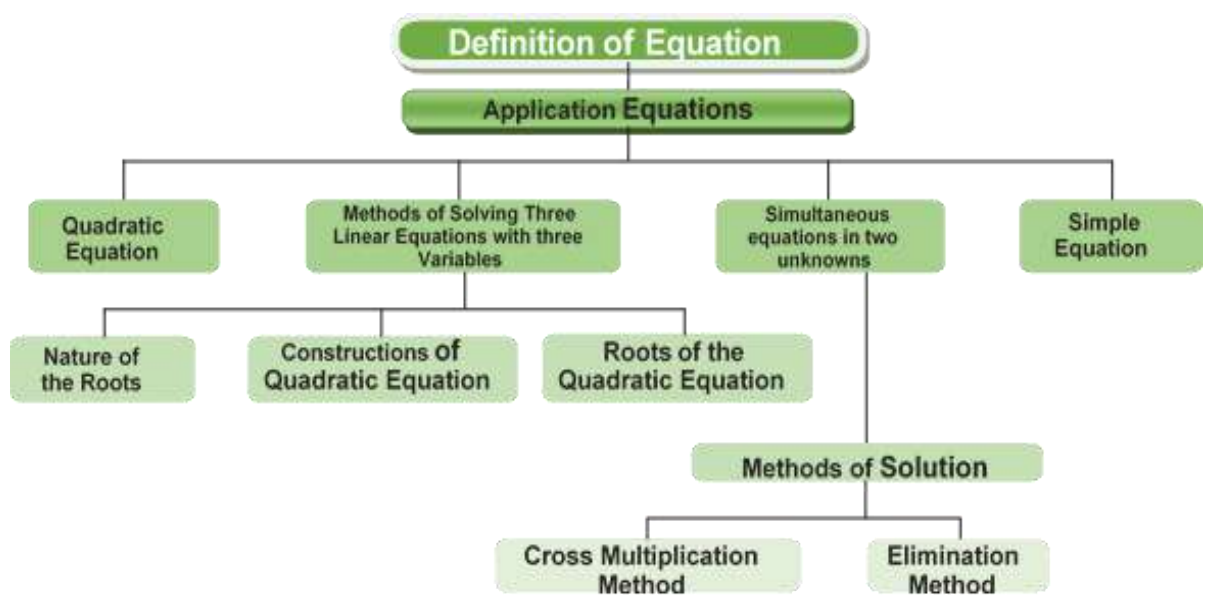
Definition of Equation

Application Equations

Quadratic Equation

Methods of Solving Three Linear Equations with three Variables

Simultaneous equations in two unknowns

Simple Equation

Nature of the Roots

Constructions of Quadratic Equation

Roots of the Quadratic Equation

Methods of Solution

Cross Multiplication Method

Elimination Method